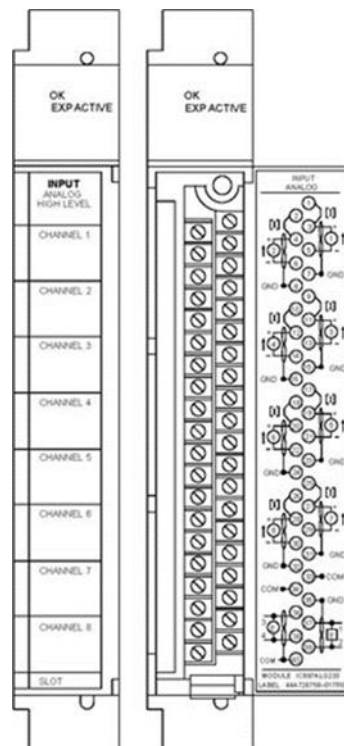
OK
EXP ACTIVE

INPUT
ANALOG
HIGH LEVEL

CHANNEL 1

CHANNEL 2

CHANNEL 3

CHANNEL 4

CHANNEL 5

CHANNEL 6

CHANNEL 7

CHANNEL 8

SLOT

OK
EXP ACTIVE

INPUT
ANALOG

[I]
[I]
GND
[I]
[I]
GND
[I]
[I]
GND
[I]
[I]
GND
COM
GND
COM

MODULE IC697ALG230
LABEL 44A726758-017R0